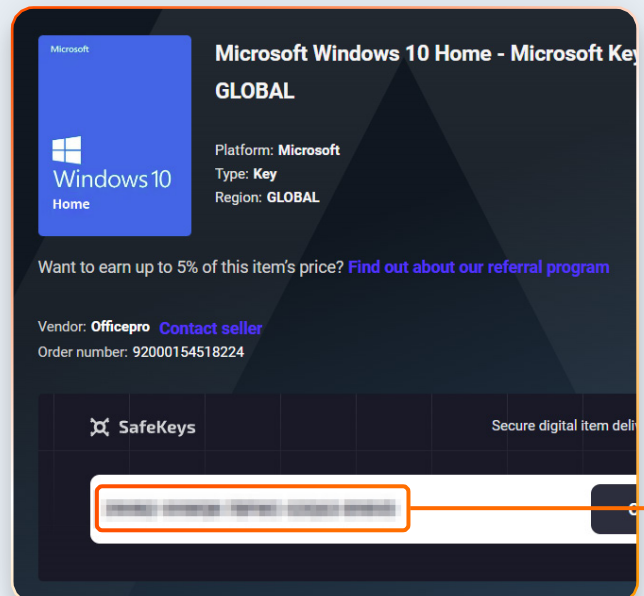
Microsoft

Windows 10

Home

Microsoft Windows 10 Home - Microsoft Key GLOBAL

Platform: Microsoft
Type: Key
Region: GLOBAL

Want to earn up to 5% of this item's price? Find out about our referral program

Vendor: Officepro Contact seller
Order number: 92000154518224

SafeKeys

Secure digital item deli

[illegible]